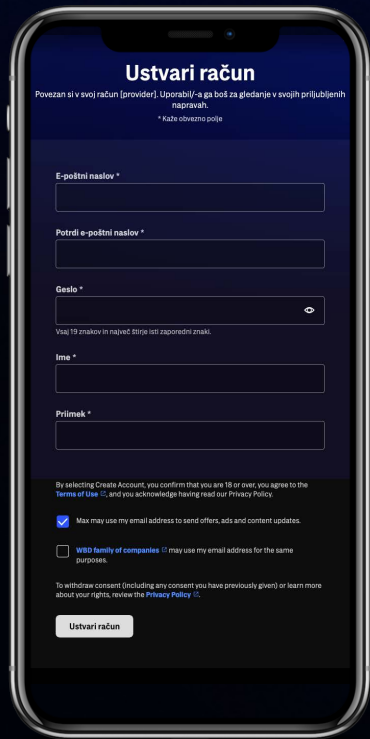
Ustvari račun

Povezan si v svoj račun [provider]. Uporabil/-a ga boš za gledanje v svojih priljubljenih napravah.

* Kaže obvezno polje

E-poštni naslov *

Potrdi e-poštni naslov *

Geslo *

Vsaj 19 znakov in največ štirje isti zaporedni znaki.

Ime *

Priimek *

By selecting Create Account, you confirm that you are 18 or over, you agree to the Terms of Use, and you acknowledge having read our Privacy Policy.

Max may use my email address to send offers, ads and content updates.

WBD family of companies may use my email address for the same purposes.

To withdraw consent (including any consent you have previously given) or learn more about your rights, review the Privacy Policy.

Ustvari račun